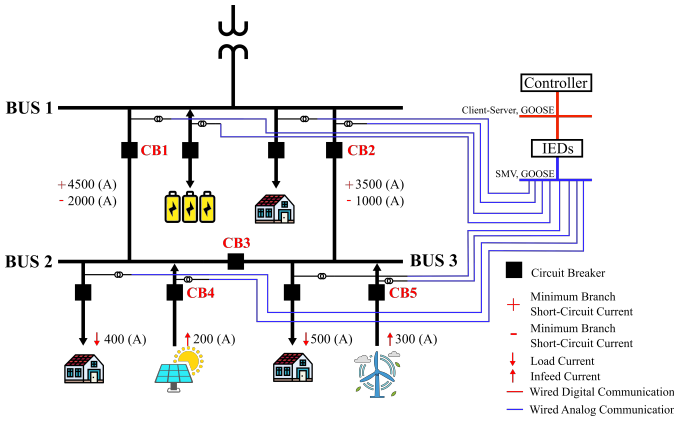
BUS 1

Controller

Client-Server, GOOSE

IEDs

SMV, GOOSE

CB1

CB2

+4500 (A)
- 2000 (A)

+3500 (A)
- 1000 (A)

CB3

BUS 2

BUS 3

CB4

CB5

400 (A)

200 (A)

500 (A)

300 (A)

Circuit Breaker

+ Minimum Branch Short-Circuit Current

- Minimum Branch Short-Circuit Current

Load Current

Infeed Current

Wired Digital Communication

Wired Analog Communicatio